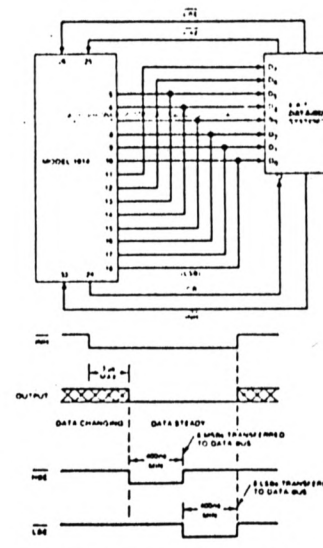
$\overline{LBE}$
$\overline{HBE}$
25
24
$D_7$
$D_6$
$D_5$
$D_4$
$D_3$
$D_2$
$D_1$
$D_0$
5
6
7
8
9
10
11
12
13
14
15
16
17
18
MODEL 1614
8-BIT DATA BUS SYSTEM
(LSB)
23
26
$\overline{HBE}$
$\overline{INH}$
$\overline{INH}$
5µs MAX
OUTPUT
DATA CHANGING
DATA STEADY
8 MSBs TRANSFERRED TO DATA BUS
$\overline{HBE}$
400ns MIN
8 LSBs TRANSFERRED TO DATA BUS
400ns MIN
$\overline{LBE}$